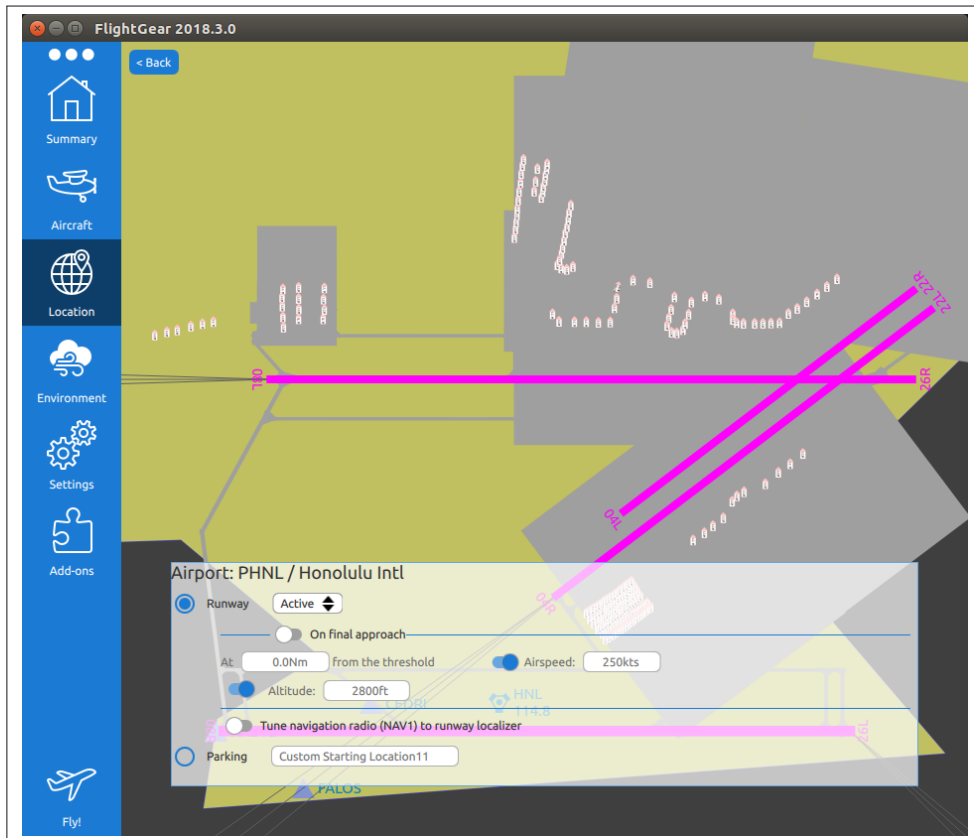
FlightGear 2018.3.0

< Back

Summary

Aircraft

Location

Environment

Settings

Add-ons

Fly!

08L

26R

22L 22R

04L

04R

Airport: PHNL / Honolulu Intl

Runway Active

On final approach

At 0.0Nm from the threshold

Airspeed: 250kts

Altitude: 2800ft

HNL 114.8

Tune navigation radio (NAV1) to runway localizer

Parking Custom Starting Location11

PALOS